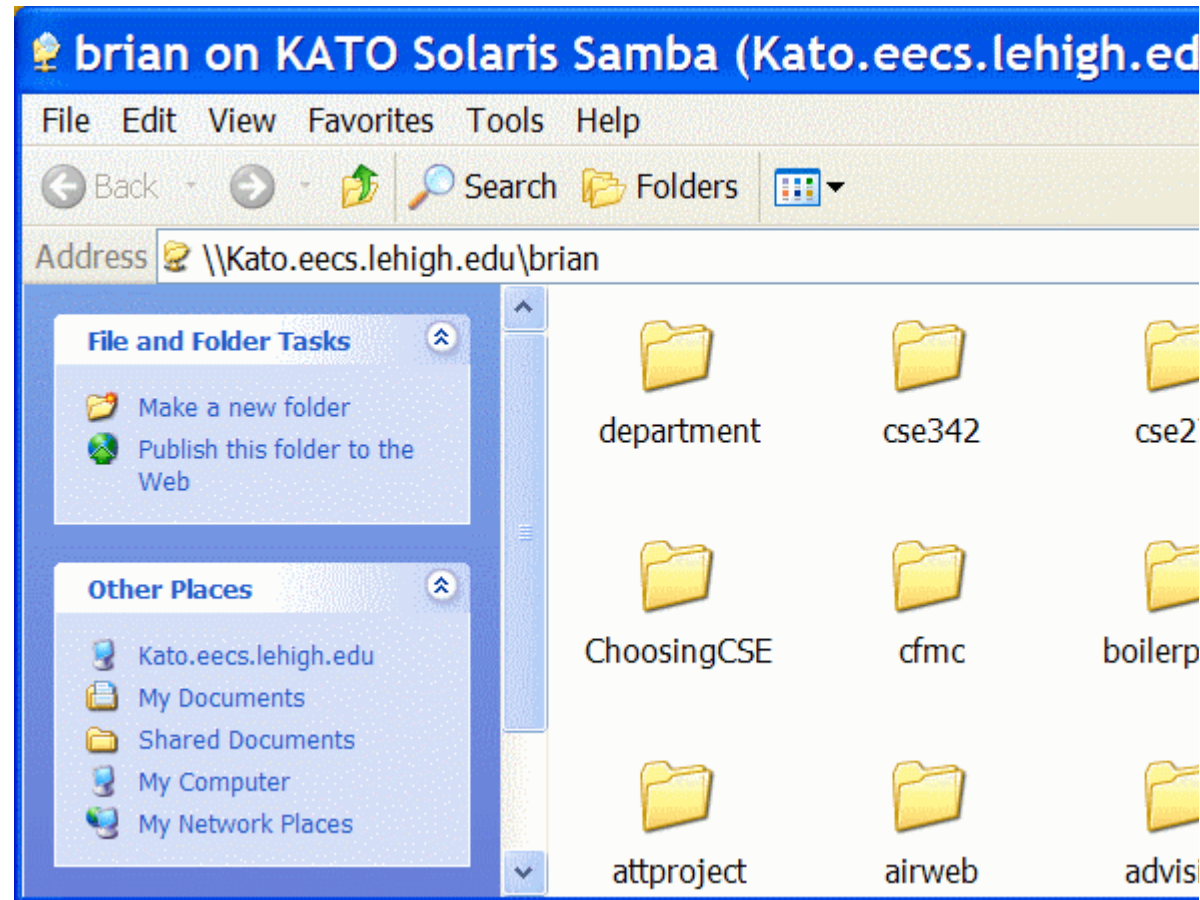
brian on KATO Solaris Samba (Kato.eecs.lehigh.ed

File Edit View Favorites Tools Help

Back Search Folders

Address \\Kato.eecs.lehigh.edu\brian

File and Folder Tasks

Make a new folder
Publish this folder to the Web

Other Places

Kato.eecs.lehigh.edu
My Documents
Shared Documents
My Computer
My Network Places

department
cse342
cse2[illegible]
ChoosingCSE
cfmc
boilerp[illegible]
attproject
airweb
advisi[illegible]